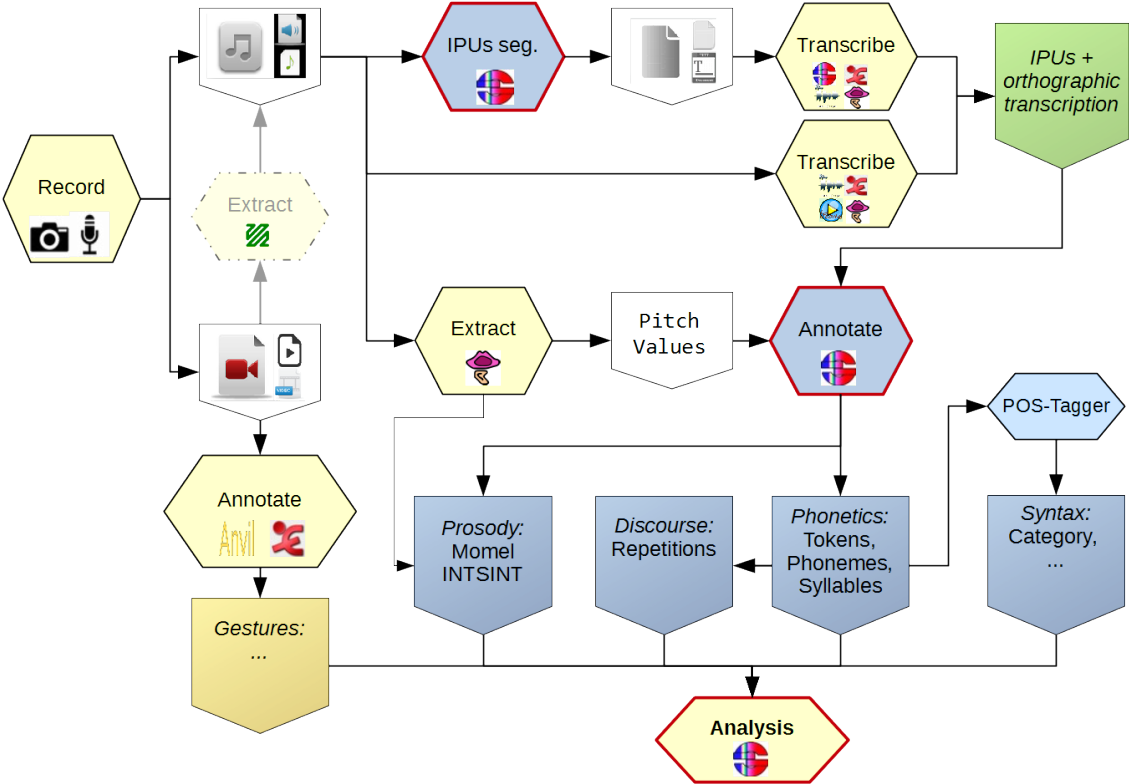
Record

Extract

Annotate

Anvil

Gestures:
...

IPUs seg.

Transcribe

Transcribe

IPUs + orthographic transcription

Extract

Pitch Values

Annotate

POS-Tagger

Prosody:
Momel
INTSINT

Discourse:
Repetitions

Phonetics:
Tokens,
Phonemes,
Syllables

Syntax:
Category,
...

Analysis